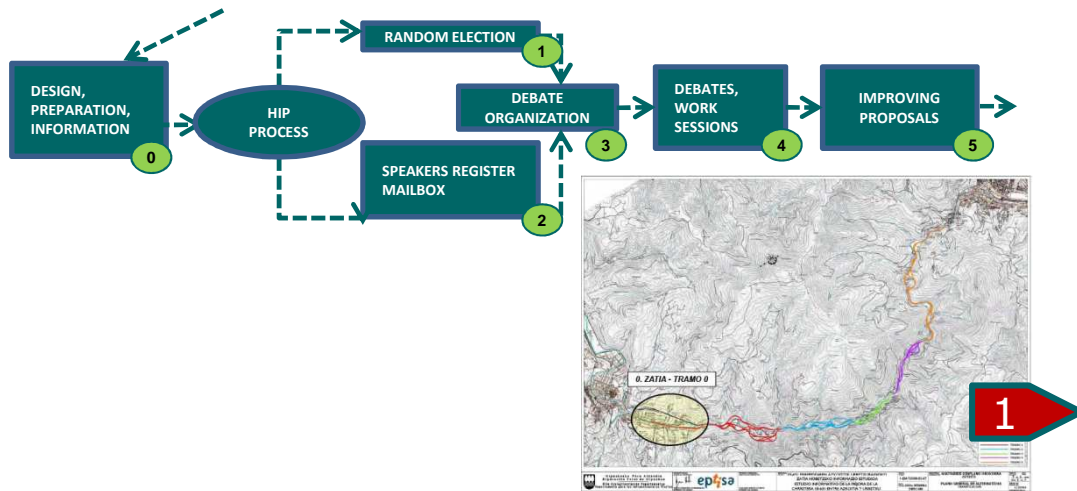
DESIGN, PREPARATION, INFORMATION

0

HIP PROCESS

RANDOM ELECTION

1

SPEAKERS REGISTER MAILBOX

2

DEBATE ORGANIZATION

3

DEBATES, WORK SESSIONS

4

IMPROVING PROPOSALS

5

0. ZATIA - TRAMO 0

ep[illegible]sa

1